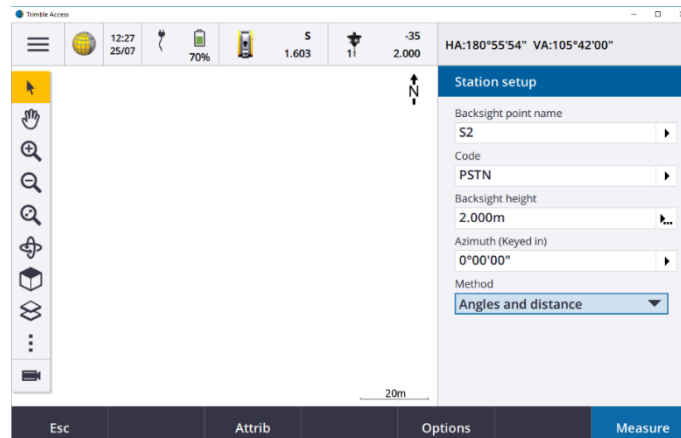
Trimble Access

12:27
25/07

70%

S
1.603

-35
1
2.000

HA:180°55'54" VA:105°42'00"

N

Station setup

Backsight point name
S2

Code
PSTN

Backsight height
2.000m

Azimuth (Keyed in)
0°00'00"

Method
Angles and distance

20m

Esc

Attrib

Options

Measure